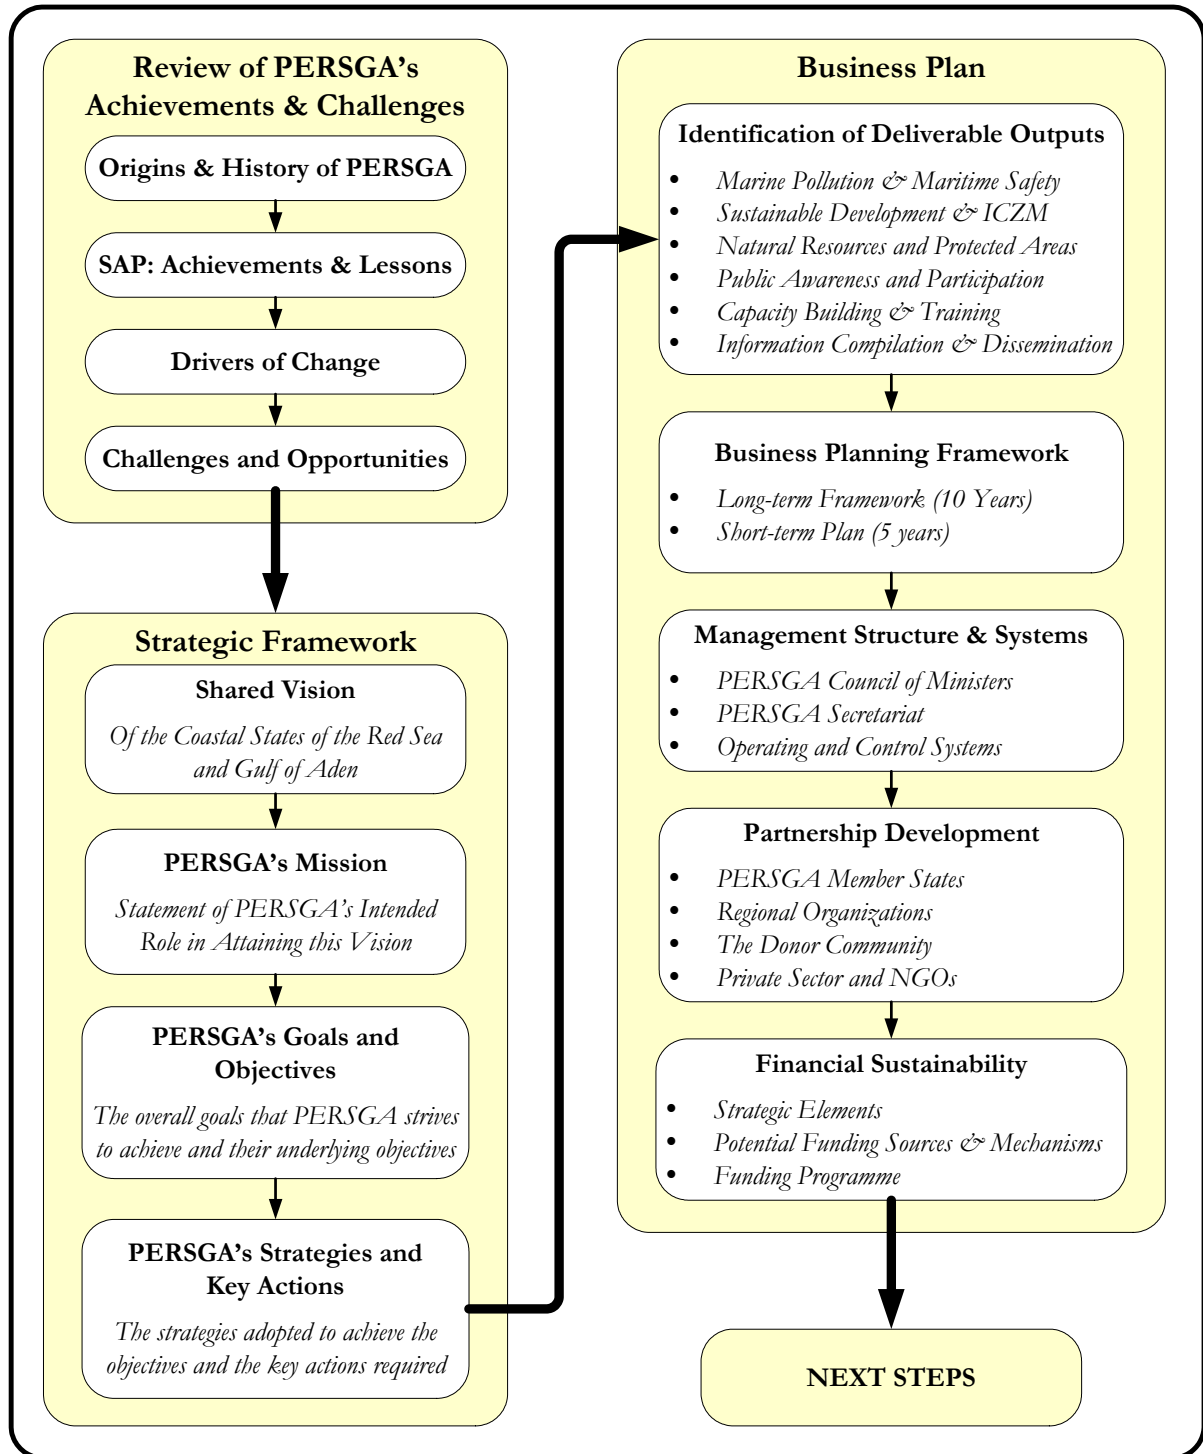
Review of PERSGA's Achievements & Challenges

Origins & History of PERSGA

SAP: Achievements & Lessons

Drivers of Change

Challenges and Opportunities

Strategic Framework

Shared Vision

Of the Coastal States of the Red Sea and Gulf of Aden

PERSGA's Mission

Statement of PERSGA's Intended Role in Attaining this Vision

PERSGA's Goals and Objectives

The overall goals that PERSGA strives to achieve and their underlying objectives

PERSGA's Strategies and Key Actions

The strategies adopted to achieve the objectives and the key actions required

Business Plan

Identification of Deliverable Outputs

- Marine Pollution & Maritime Safety
- Sustainable Development & ICZM
- Natural Resources and Protected Areas
- Public Awareness and Participation
- Capacity Building & Training
- Information Compilation & Dissemination

Business Planning Framework

- Long-term Framework (10 Years)
- Short-term Plan (5 years)

Management Structure & Systems

- PERSGA Council of Ministers
- PERSGA Secretariat
- Operating and Control Systems

Partnership Development

- PERSGA Member States
- Regional Organizations
- The Donor Community
- Private Sector and NGOs

Financial Sustainability

- Strategic Elements
- Potential Funding Sources & Mechanisms
- Funding Programme

NEXT STEPS